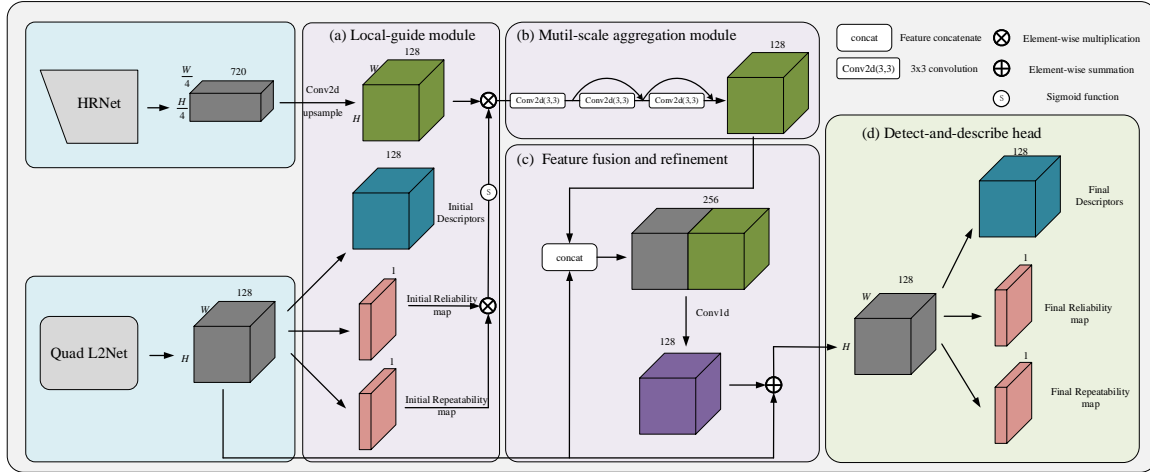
HRNet

$\frac{W}{4}$

720

$\frac{H}{4}$

Quad L2Net

128

W

H

(a) Local-guide module

128

W

H

Conv2d

upsample

128

S

Initial Descriptors

1

Initial Reliability map

1

Initial Repeatability map

(b) Mutil-scale aggregation module

128

Conv2d(3,3)

Conv2d(3,3)

Conv2d(3,3)

(c) Feature fusion and refinement

256

concat

Conv1d

128

concat Feature concatenate

Conv2d(3,3) 3x3 convolution

Element-wise multiplication

Element-wise summation

S Sigmoid function

(d) Detect-and-describe head

128

Final Descriptors

128

W

H

1

Final Reliability map

1

Final Repeatability map